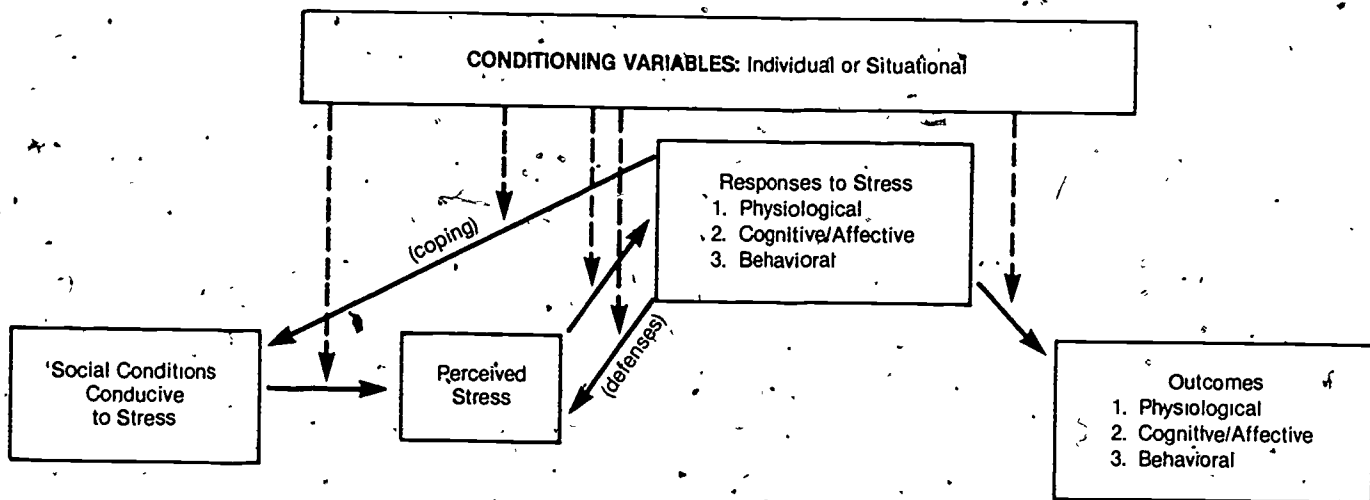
CONDITIONING VARIABLES: Individual or Situational

Responses to Stress
1. Physiological
2. Cognitive/Affective
3. Behavioral

(coping)

(defenses)

Social Conditions Conducive to Stress

Perceived Stress

Outcomes
1. Physiological
2. Cognitive/Affective
3. Behavioral